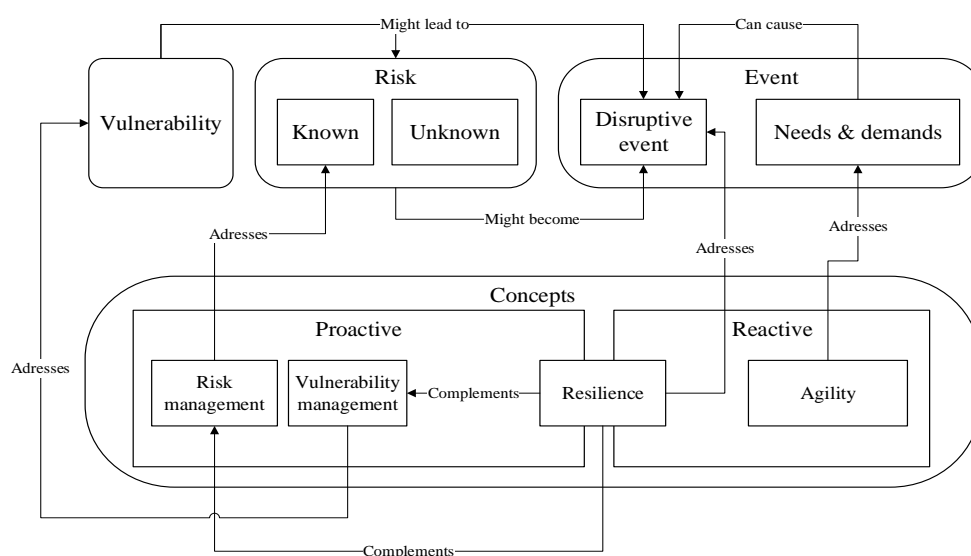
Might lead to

Can cause

Vulnerability

Risk

Known

Unknown

Event

Disruptive event

Needs & demands

Adresses

Might become

Adresses

Adresses

Concepts

Proactive

Reactive

Adresses

Risk management

Vulnerability management

Complements

Resilience

Agility

Complements